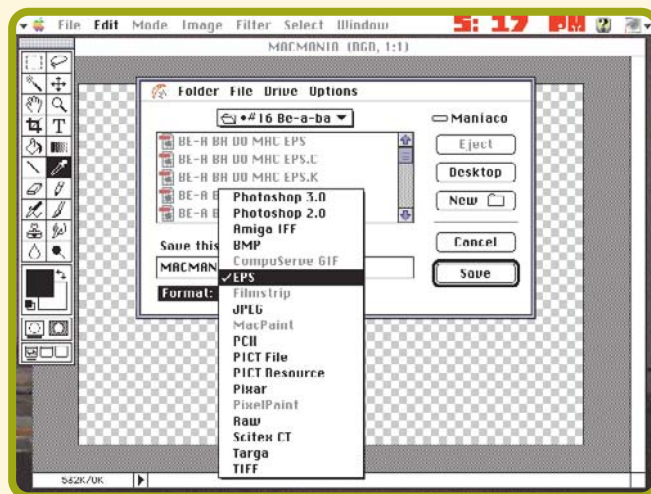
File Edit Mode Image Filter Select Window 5: 17 PM

MACMANIA (RGB, 1:1)

Folder File Drive Options

•#16 Be-a-ba

Maniaco

BE-A BA DO MAC EPS
BE-A BA DO MAC EPS.C
BE-A BA DO MAC EPS.K
BE-A B
BE-A B

Eject
Desktop
New

Save this
MACMAN

Format:

Cancel
Save

Photoshop 3.0
Photoshop 2.0
Amiga IFF
BMP
CompuServe GIF
✓EPS
Filmstrip
JPEG
MacPaint
PCX
PICT File
PICT Resource
Pixar
PixelPaint
Raw
Scitex CT
Targa
TIFF

582K/0K